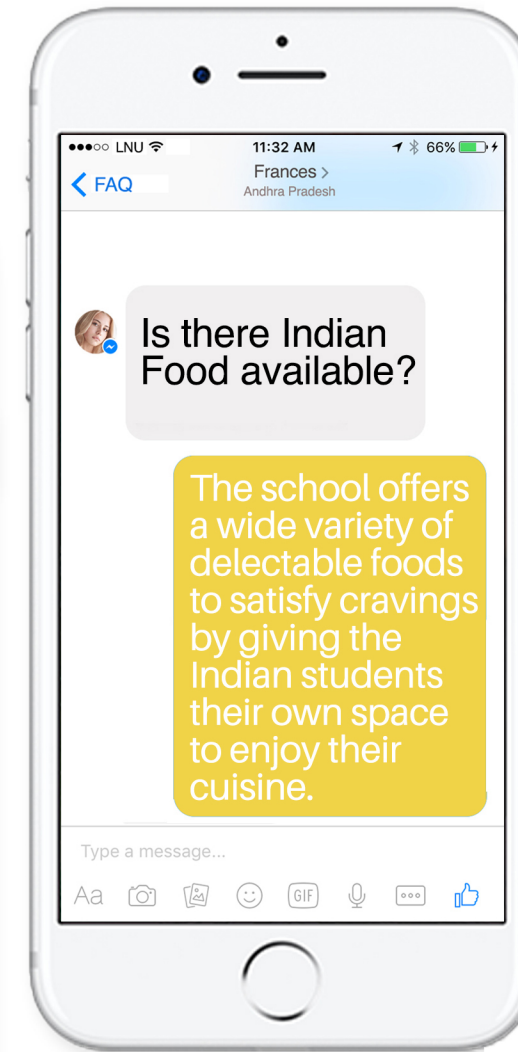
●●●○○ LNU 11:32 AM 66%

FAQ

Frances >
Andhra Pradesh

Is there Indian Food available?

The school offers a wide variety of delectable foods to satisfy cravings by giving the Indian students their own space to enjoy their cuisine.

Type a message...

Aa GIF